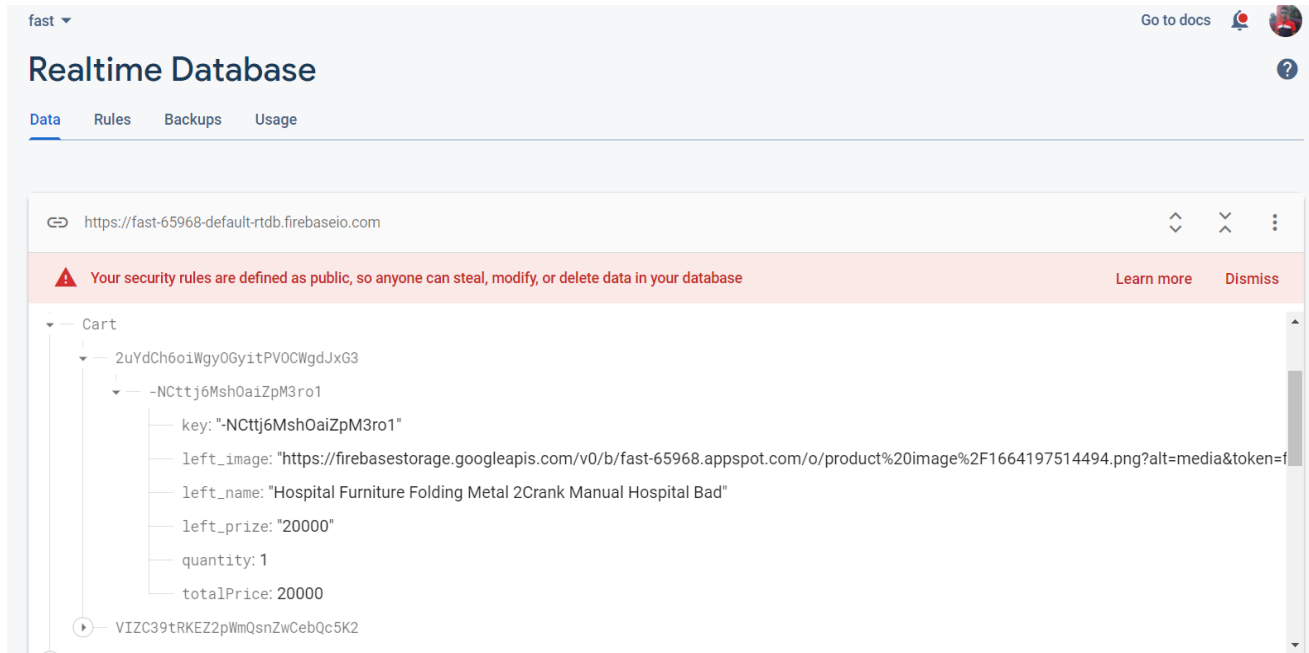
fast ▾

Go to docs

Realtime Database

Data Rules Backups Usage

https://fast-65968-default-rtdb.firebaseio.com

Your security rules are defined as public, so anyone can steal, modify, or delete data in your database

Learn more Dismiss

Cart
2uYdCh6oiWgyOGyitPVOCWgdJxG3
-NCttj6MshOaiZpM3ro1
key: "-NCttj6MshOaiZpM3ro1"
left_image: "https://firebasestorage.googleapis.com/v0/b/fast-65968.appspot.com/o/product%20image%2F1664197514494.png?alt=media&token=f
left_name: "Hospital Furniture Folding Metal 2Crank Manual Hospital Bad"
left_prize: "20000"
quantity: 1
totalPrice: 20000
VIZC39tRKEZ2pWmQsnZwCebQc5K2